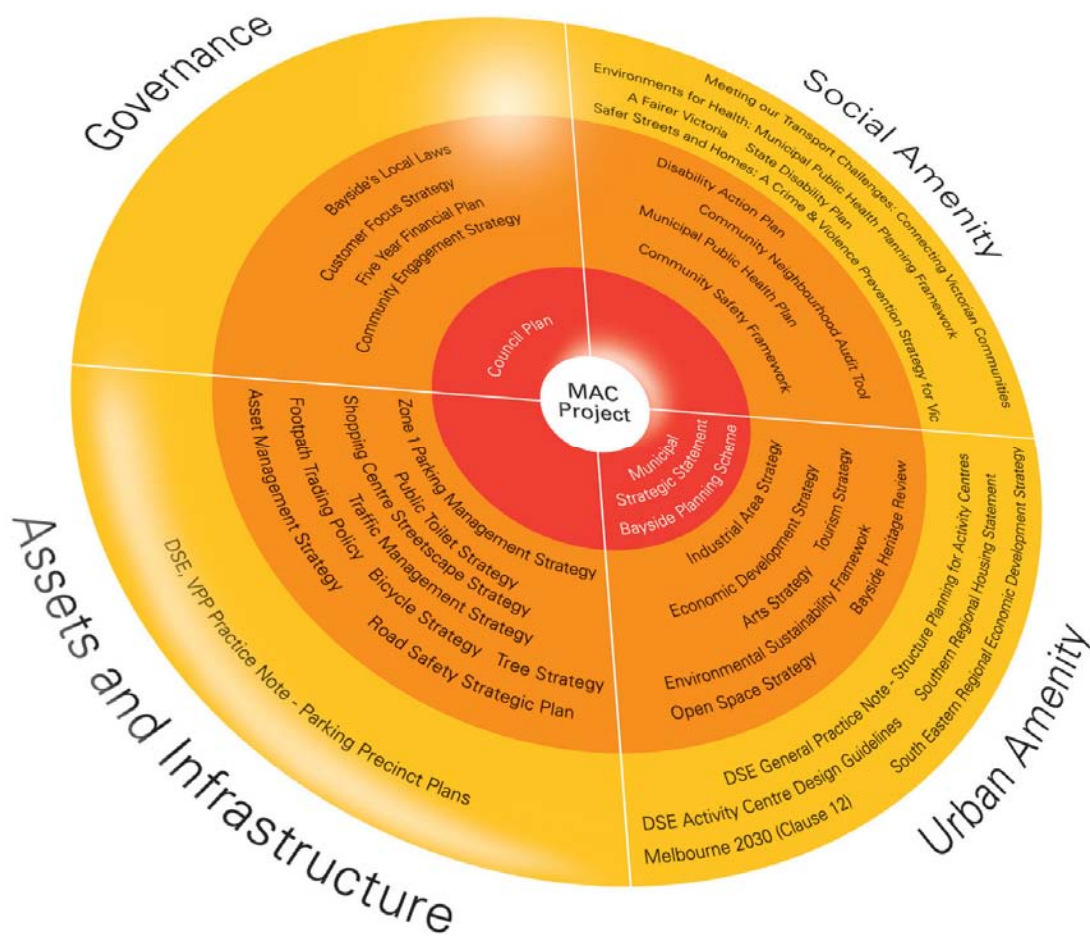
Governance

Bayside's Local Laws
Customer Focus Strategy
Five Year Financial Plan
Community Engagement Strategy

Social Amenity

Meeting our Transport Challenges: Connecting Victorian Communities
Environments for Health: Municipal Public Health Planning Framework
A Fairer Victoria State Disability Plan
Safer Streets and Homes: A Crime & Violence Prevention Strategy for Vic

Disability Action Plan
Community Neighbourhood Audit Tool
Municipal Public Health Plan
Community Safety Framework

Council Plan

MAC Project

Municipal Strategic Statement
Bayside Planning Scheme

Zone 1 Parking Management Strategy
Public Toilet Strategy
Shopping Centre Streetscape Strategy
Traffic Management Strategy
Footpath Trading Policy
Bicycle Strategy
Tree Strategy
Asset Management Strategy
Road Safety Strategic Plan

DSE, VPP Practice Note - Parking Precinct Plans

Assets and Infrastructure

Industrial Area Strategy
Economic Development Strategy
Tourism Strategy
Arts Strategy
Bayside Heritage Review
Environmental Sustainability Framework
Open Space Strategy

DSE General Practice Note - Structure Planning for Activity Centres
Southern Regional Housing Statement
South Eastern Regional Economic Development Strategy
DSE Activity Centre Design Guidelines
Melbourne 2030 (Clause 12)

Urban Amenity